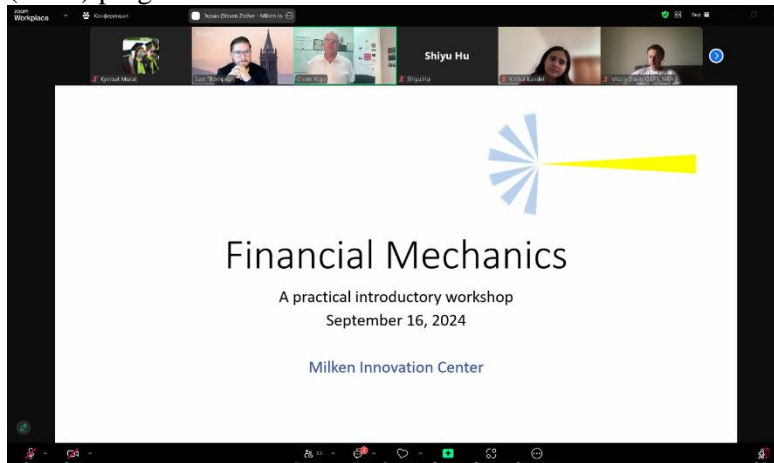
zoom Workplace

Конференция

Экран Glovem Zodher - Milken In

Kurmat Murat

Sam Thompson

Glenn Yago

Shiyu Hu

Shiyu Hu

Kritika Kandel

Vitaly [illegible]

Financial Mechanics

A practical introductory workshop

September 16, 2024

Milken Innovation Center